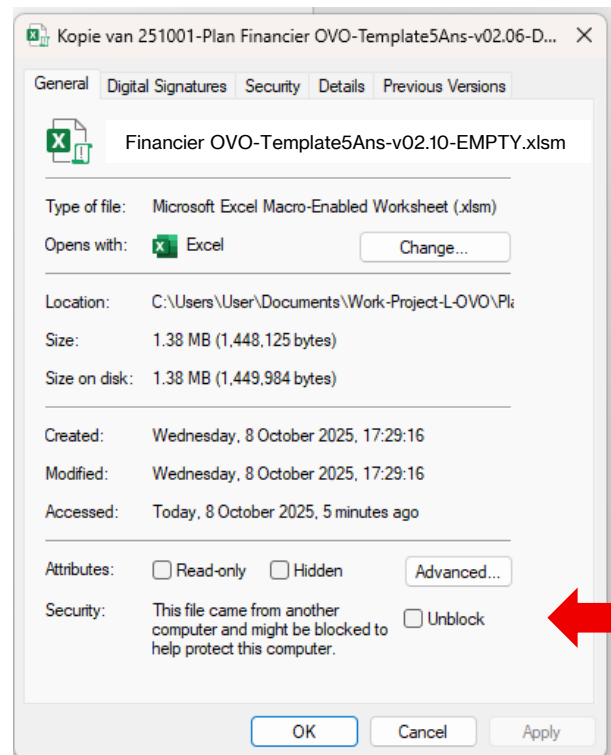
Kopie van 251001-Plan Financier OVO-Template5Ans-v02.06-D...

General | Digital Signatures | Security | Details | Previous Versions

Financier OVO-Template5Ans-v02.10-EMPTY.xlsm

Type of file: Microsoft Excel Macro-Enabled Worksheet (.xlsm)

Opens with: Excel

Change...

Location: C:\Users\User\Documents\Work-Project-L-OVO\Pl

Size: 1.38 MB (1,448,125 bytes)

Size on disk: 1.38 MB (1,449,984 bytes)

Created: Wednesday, 8 October 2025, 17:29:16

Modified: Wednesday, 8 October 2025, 17:29:16

Accessed: Today, 8 October 2025, 5 minutes ago

Attributes: Read-only Hidden

Advanced...

Security: This file came from another computer and might be blocked to help protect this computer.

Unblock

OK Cancel Apply